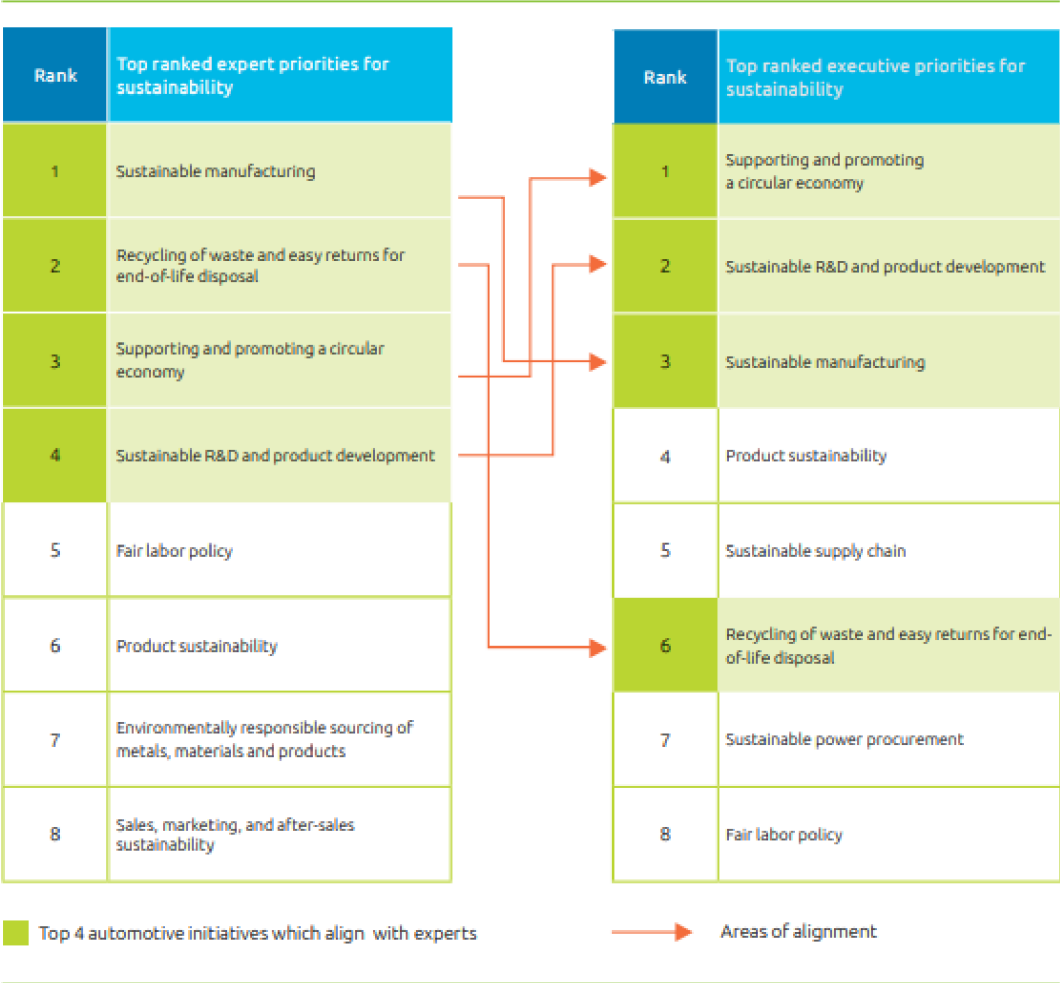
| Rank | Top ranked expert priorities for sustainability |
|---|---|
| 1 | Sustainable manufacturing |
| 2 | Recycling of waste and easy returns for end-of-life disposal |
| 3 | Supporting and promoting a circular economy |
| 4 | Sustainable R&D and product development |
| 5 | Fair labor policy |
| 6 | Product sustainability |
| 7 | Environmentally responsible sourcing of metals, materials and products |
| 8 | Sales, marketing, and after-sales sustainability |

| Rank | Top ranked executive priorities for sustainability |
|---|---|
| 1 | Supporting and promoting a circular economy |
| 2 | Sustainable R&D and product development |
| 3 | Sustainable manufacturing |
| 4 | Product sustainability |
| 5 | Sustainable supply chain |
| 6 | Recycling of waste and easy returns for end-of-life disposal |
| 7 | Sustainable power procurement |
| 8 | Fair labor policy |

Top 4 automotive initiatives which align with experts

Areas of alignment